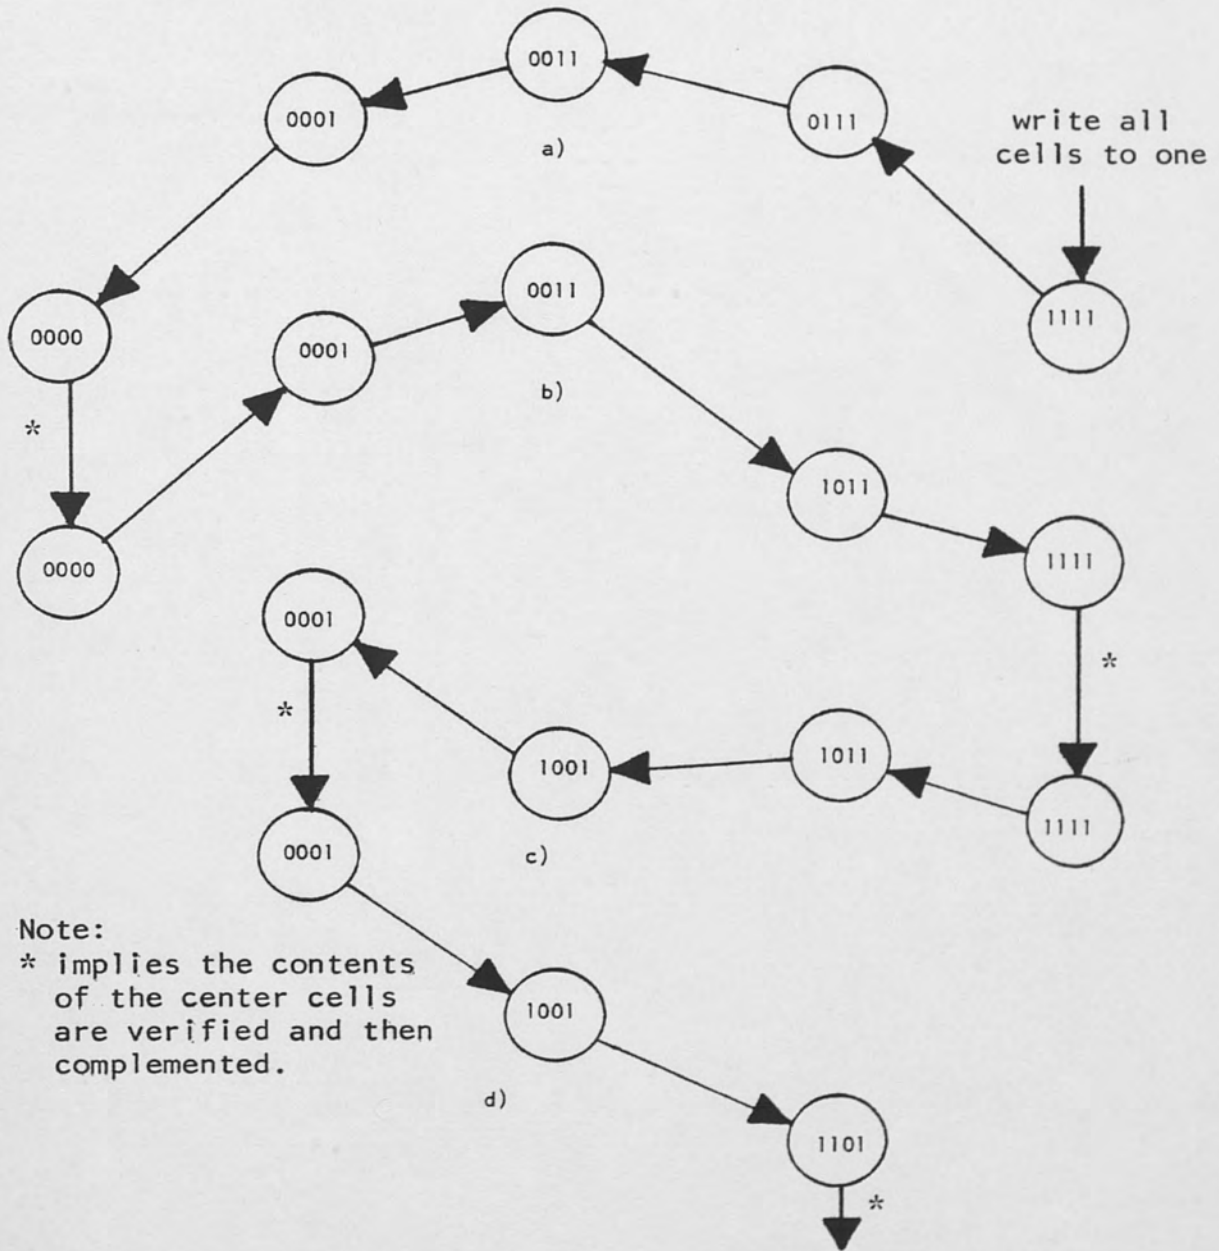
0011

0001

0111

a)

write all cells to one

1111

0000

0001

0011

b)

*

0000

1011

1111

0001

*

*

1001

1011

1111

0001

c)

Note:
* implies the contents of the center cells are verified and then complemented.

1001

d)

1101

*